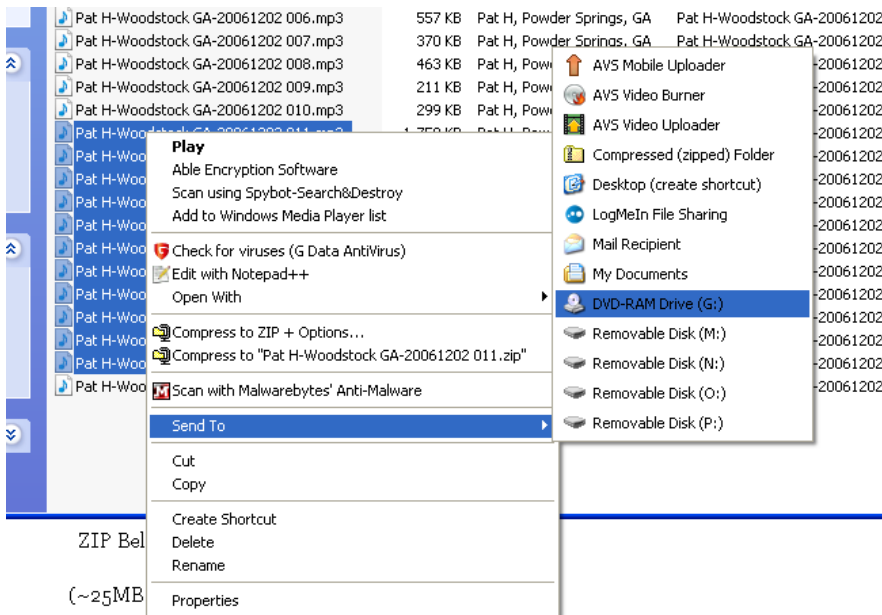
Pat H-Woodstock GA-20061202 006.mp3 557 KB Pat H, Powder Springs, GA Pat H-Woodstock GA-20061202
Pat H-Woodstock GA-20061202 007.mp3 370 KB Pat H, Powder Springs, GA Pat H-Woodstock GA-20061202
Pat H-Woodstock GA-20061202 008.mp3 463 KB Pat H, Pow
Pat H-Woodstock GA-20061202 009.mp3 211 KB Pat H, Pow
Pat H-Woodstock GA-20061202 010.mp3 299 KB Pat H, Pow
Pat H-Woodstock GA-20061202 011.mp3
Pat H-Woo
Pat H-Woo
Pat H-Woo
Pat H-Woo
Pat H-Woo
Pat H-Woo
Pat H-Woo
Pat H-Woo
Pat H-Woo
Pat H-Woo
Pat H-Woo

Play
Able Encryption Software
Scan using Spybot-Search&Destroy
Add to Windows Media Player list
Check for viruses (G Data AntiVirus)
Edit with Notepad++
Open With
Compress to ZIP + Options...
Compress to "Pat H-Woodstock GA-20061202 011.zip"
Scan with Malwarebytes' Anti-Malware
Send To
Cut
Copy
Create Shortcut
Delete
Rename
Properties

AVS Mobile Uploader
AVS Video Burner
AVS Video Uploader
Compressed (zipped) Folder
Desktop (create shortcut)
LogMeIn File Sharing
Mail Recipient
My Documents
DVD-RAM Drive (G:)
Removable Disk (M:)
Removable Disk (N:)
Removable Disk (O:)
Removable Disk (P:)

-20061202
-20061202
-20061202
-20061202
-20061202
-20061202
-20061202
-20061202
-20061202
-20061202
-20061202
-20061202
-20061202
-20061202

ZIP Bel
(~25MB